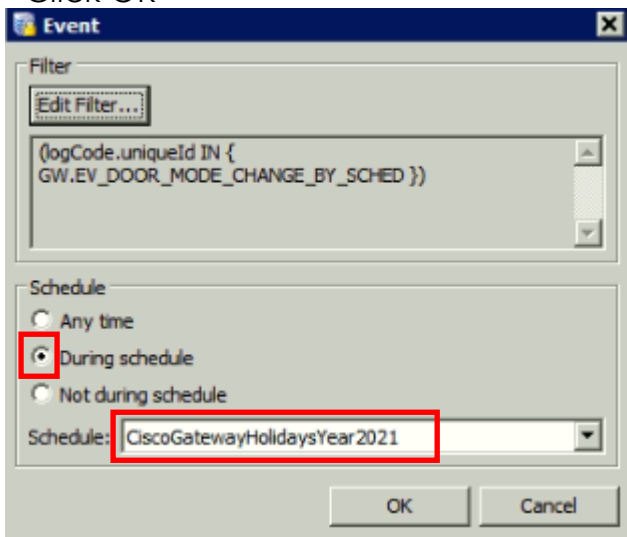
Click OK

Event

Filter

Edit Filter...

(logCode.uniqueId IN { GW.EV_DOOR_MODE_CHANGE_BY_SCHED })

Schedule

Any time

During schedule

Not during schedule

Schedule: CiscoGatewayHolidaysYear2021

OK

Cancel